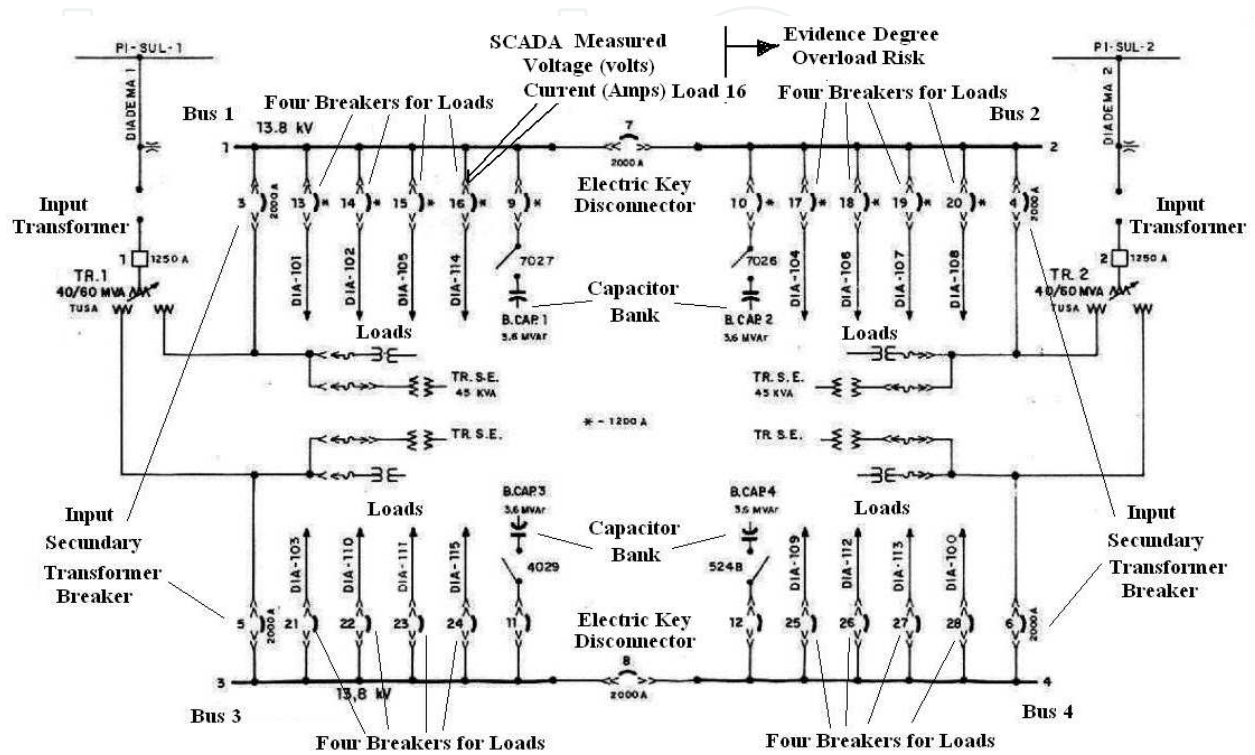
PI-SUL-1

DIADEMA 1

SCADA Measured
Voltage (volts)
Current (Amps) Load 16

Evidence Degree
Overload Risk

PI-SUL-2

DIADEMA 2

Bus 1

Four Breakers for Loads

13.8 kV

Four Breakers for Loads

Bus 2

1

7

2000 A

2

3

2000 A

13

14

15

16

9

Electric Key
Disconnector

10

17

18

19

20

4

2000 A

Input
Transformer

Input
Transformer

1

1250 A

DIA-101

DIA-102

DIA-105

DIA-114

7027

7026

DIA-104

DIA-106

DIA-107

DIA-108

2

1250 A

TR.1
40/60 MVA
TUSA

Capacitor
Bank

TR. 2
40/60 MVA
TUSA

B.CAP. 1
3,6 MVAr

B.CAP. 2
3,6 MVAr

Loads

Loads

TR. S.E.
45 KVA

TR. S.E.
45 KVA

* - 1200 A

TR. S.E.

TR. S.E.

Input
Secundary
Transformer
Breaker

Loads

B.CAP.3
3,6 MVAr

Capacitor
Bank

B.CAP.4
3,6 MVAr

Loads

Input
Secundary
Transformer
Breaker

DIA-103

DIA-110

DIA-111

DIA-115

4029

5248

DIA-109

DIA-112

DIA-113

DIA-100

5

2000 A

21

22

23

24

11

Electric Key
Disconnector

12

25

26

27

28

6

2000 A

8

2000 A

3

13,8 kV

4

Bus 3

Bus 4

Four Breakers for Loads

Four Breakers for Loads